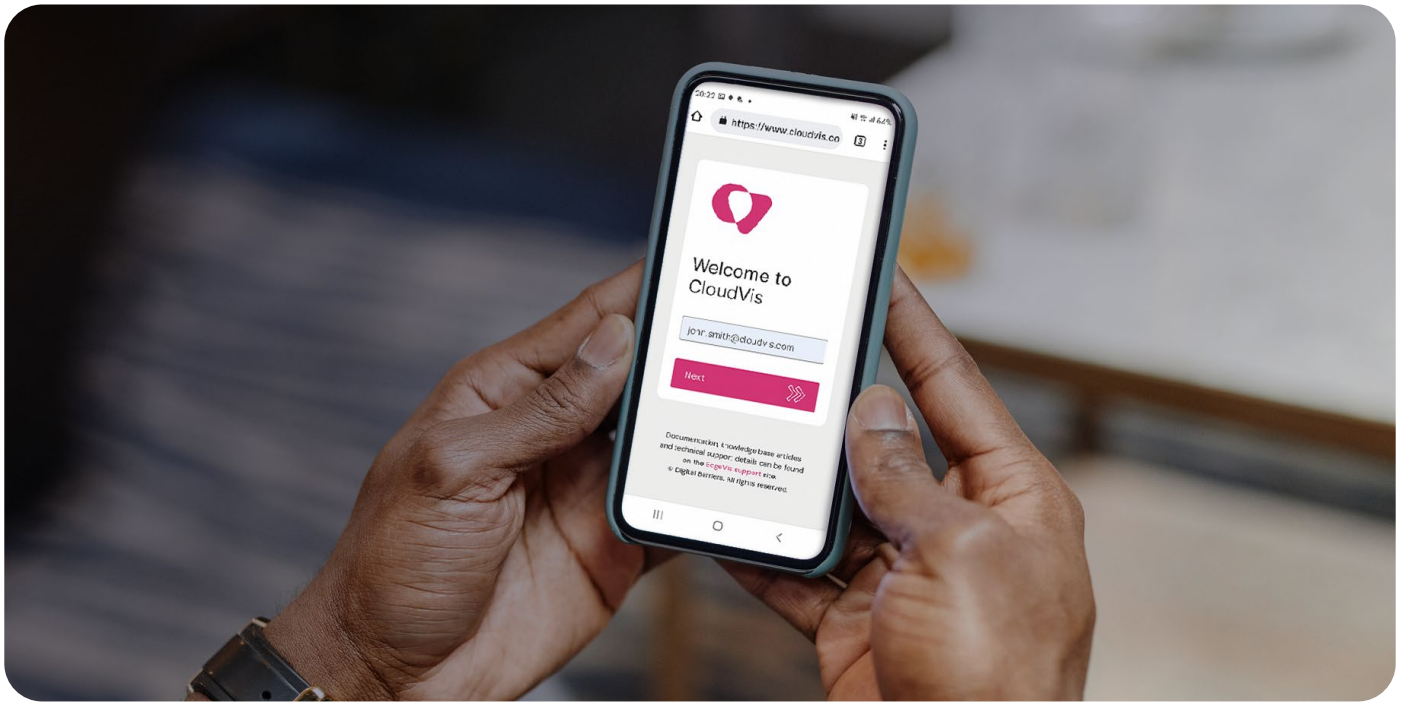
20:22

https://www.cloudvis.co

2

Welcome to CloudVis

john.smith@cloudvis.com

Next

Documentation, knowledge base articles and technical support details can be found on the EdgeVis support site.
© Digital Barriers. All rights reserved.